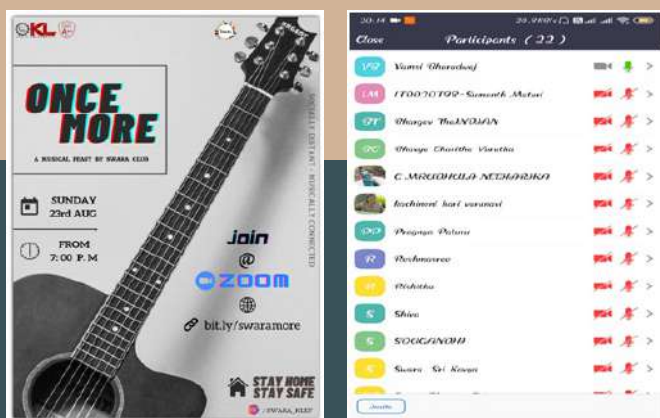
KL

ONCE MORE

A MUSICAL FEAST BY SWARA CLUB

SOCIALLY DISTANT | MUSICALLY CONNECTED

SUNDAY 23rd AUG

FROM 7:00 P.M

Join @ ZOOM

bit.ly/swaramore

STAY HOME STAY SAFE

/SWARA_KLEF

20:14

Close Participants ( 22 )

VB Vamsi Bharadwaj

LM 170020798-Sumanth Maturi

BT Bhargav ThaLVOJAN

BC Bhargo Chaitha Varsha

C MRUDHULA NEDHARIKA

kachimari hari varanasi

PP Prajnya Pokuru

R Reshmasree

N Nishitha

S Shiva

S SOUGANDH

S Swara - Sri Kavya

Invite